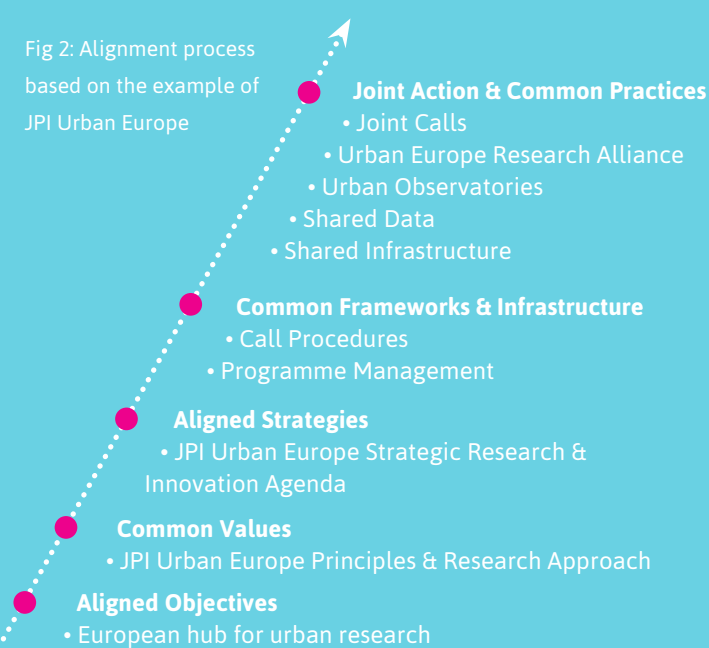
Fig 2: Alignment process based on the example of JPI Urban Europe

Joint Action & Common Practices
• Joint Calls
• Urban Europe Research Alliance
• Urban Observatories
• Shared Data
• Shared Infrastructure

Common Frameworks & Infrastructure
• Call Procedures
• Programme Management

Aligned Strategies
• JPI Urban Europe Strategic Research & Innovation Agenda

Common Values
• JPI Urban Europe Principles & Research Approach

Aligned Objectives
• European hub for urban research